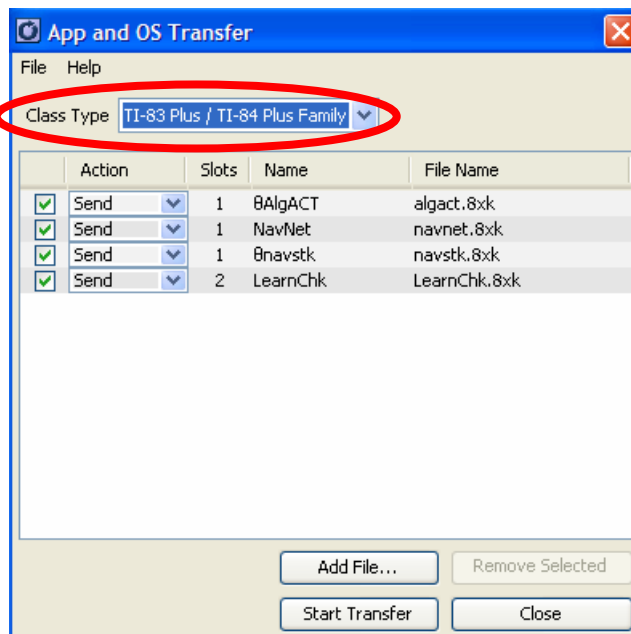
App and OS Transfer

File Help

Class Type TI-83 Plus / TI-84 Plus Family

| | Action | Slots | Name | File Name |
|---|---|---|---|---|
| ☑ | Send | 1 | θAlgACT | algact.8xk |
| ☑ | Send | 1 | NavNet | navnet.8xk |
| ☑ | Send | 1 | θnavstk | navstk.8xk |
| ☑ | Send | 2 | LearnChk | LearnChk.8xk |

Add File... Remove Selected

Start Transfer Close